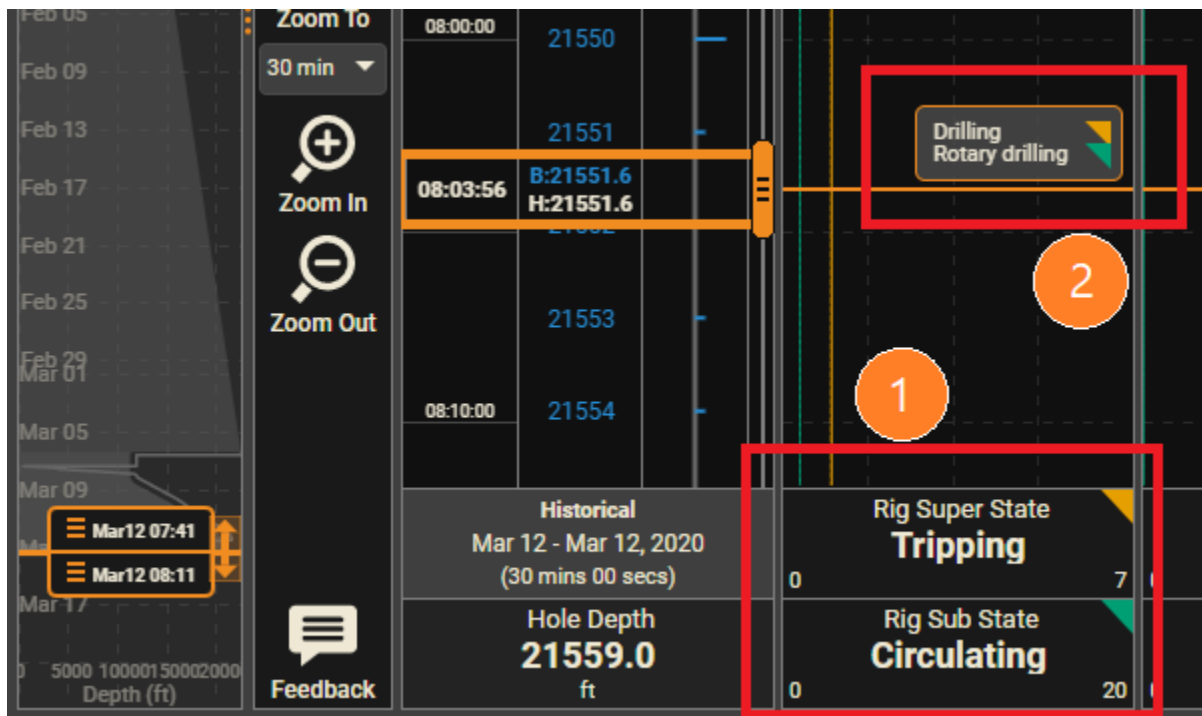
Feb 05
Feb 09
Feb 13
Feb 17
Feb 21
Feb 25
Feb 29
Mar 01
Mar 05
Mar 09
Mar12 07:41
Mar12 08:11
Mar 17
0 5000 10000 15000 20000
Depth (ft)

Zoom To
30 min
Zoom In
Zoom Out
Feedback

08:00:00
21550
21551
08:03:56
B:21551.6
H:21551.6
21553
08:10:00
21554

Drilling
Rotary drilling

2

1

Historical
Mar 12 - Mar 12, 2020
(30 mins 00 secs)

Rig Super State
Tripping
0 7

Hole Depth
21559.0
ft

Rig Sub State
Circulating
0 20